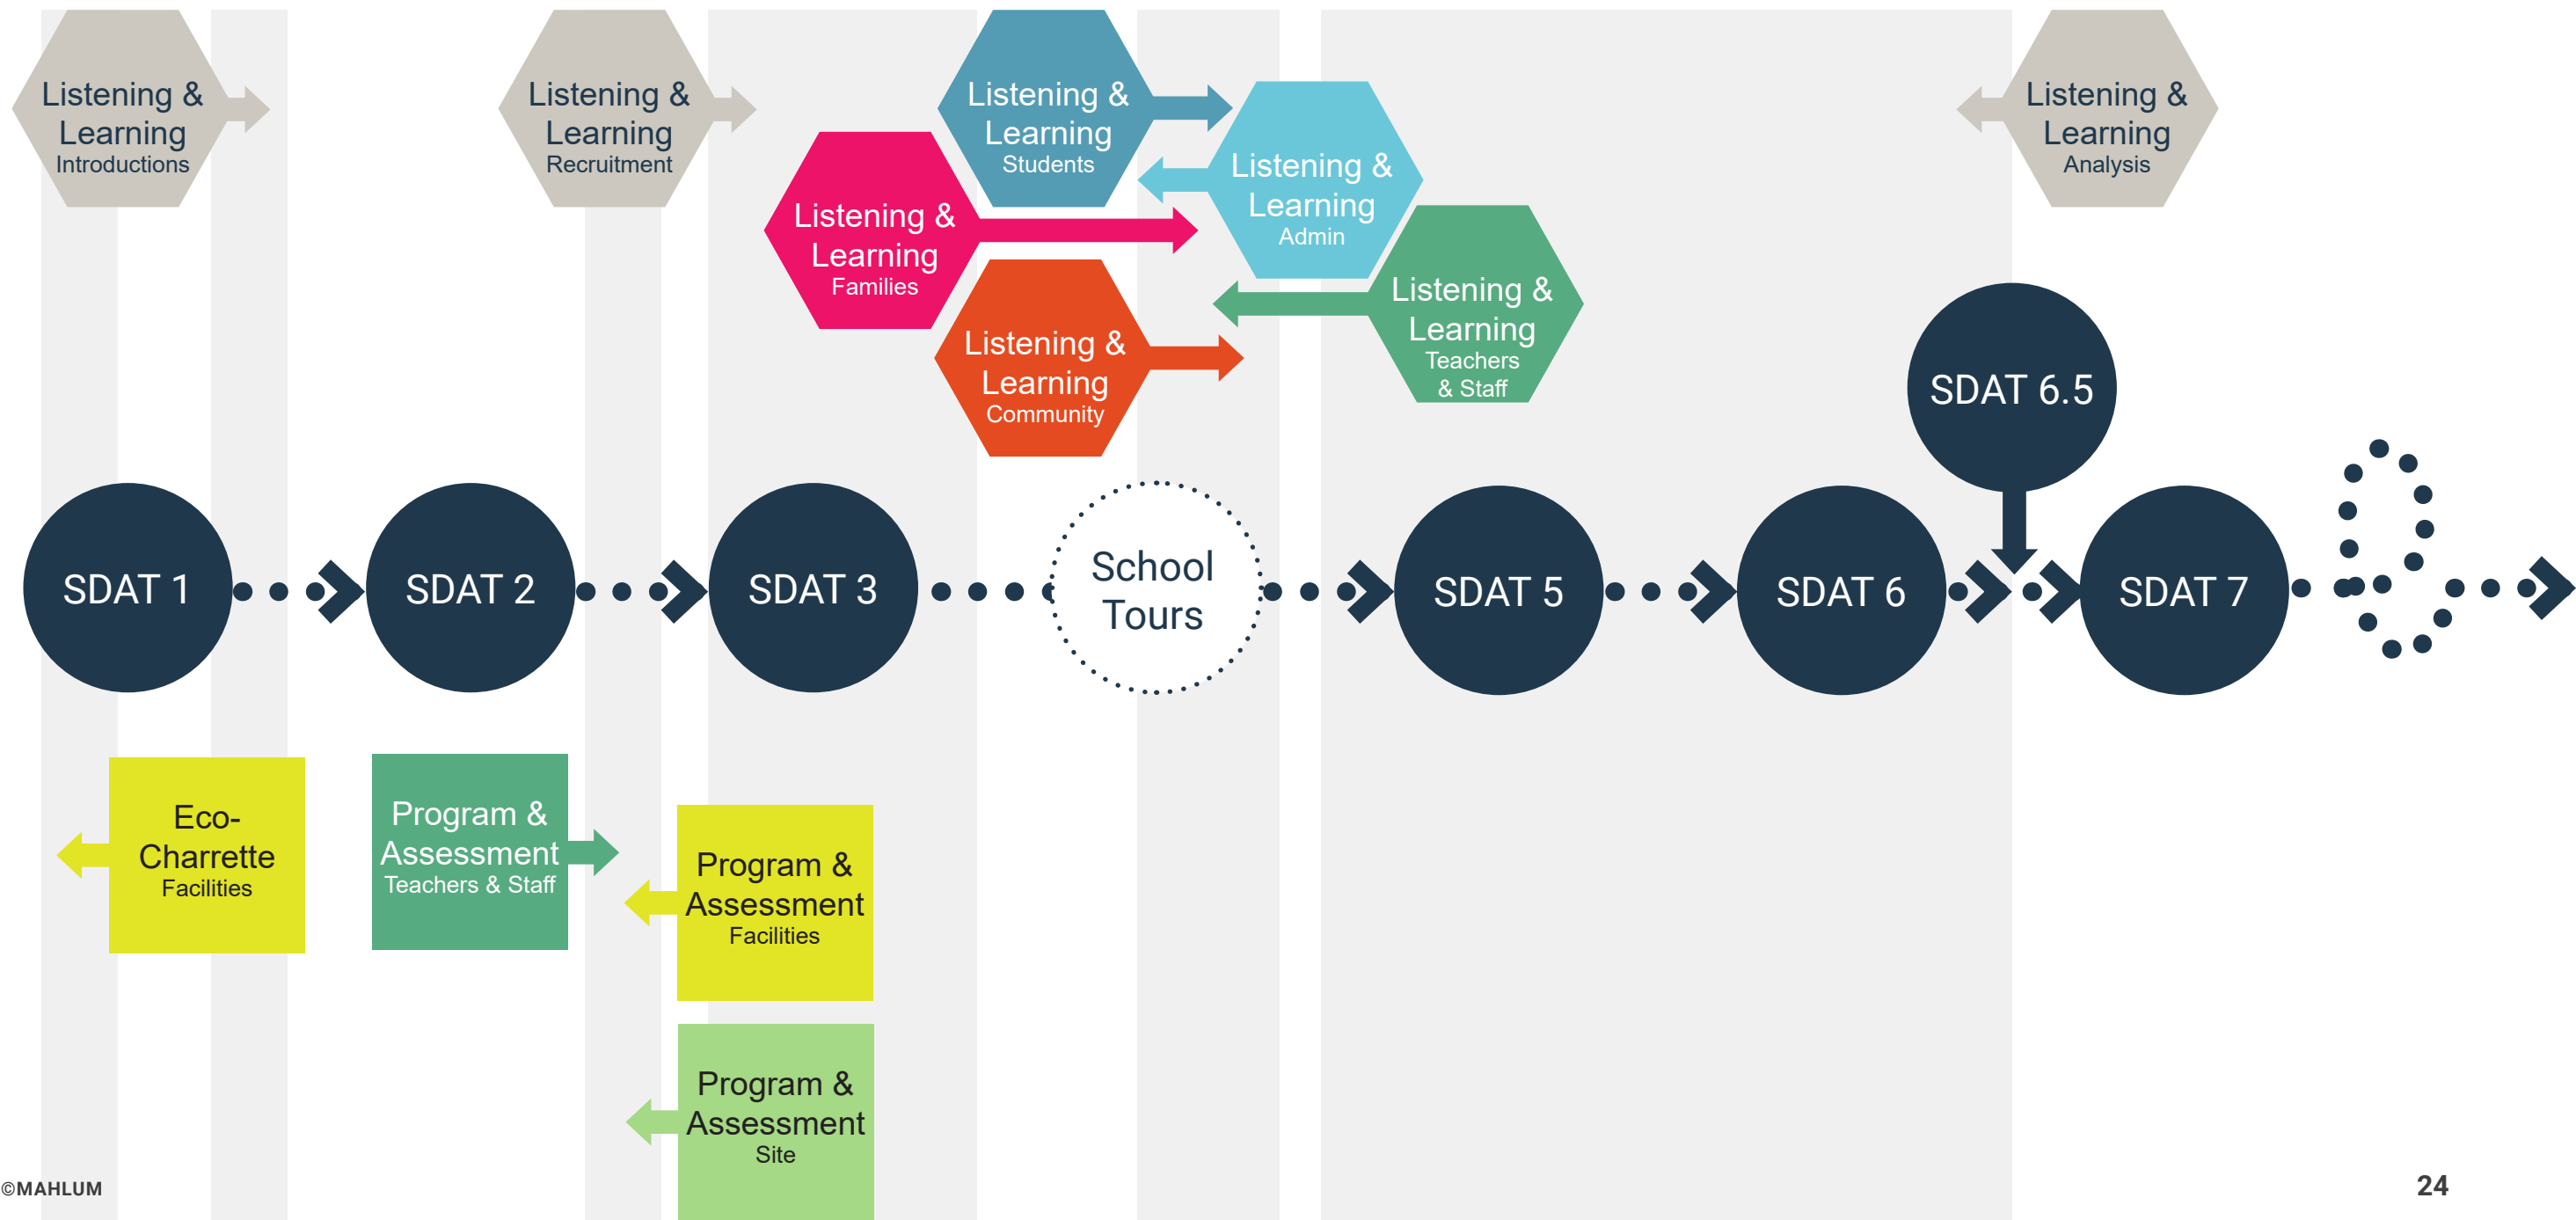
Listening & Learning
Introductions

Listening & Learning
Recruitment

Listening & Learning
Students

Listening & Learning
Families

Listening & Learning
Admin

Listening & Learning
Community

Listening & Learning
Teachers & Staff

Listening & Learning
Analysis

SDAT 6.5

SDAT 1

SDAT 2

SDAT 3

School Tours

SDAT 5

SDAT 6

SDAT 7

Eco-Charrette
Facilities

Program & Assessment
Teachers & Staff

Program & Assessment
Facilities

Program & Assessment
Site

©MAHLUM

24